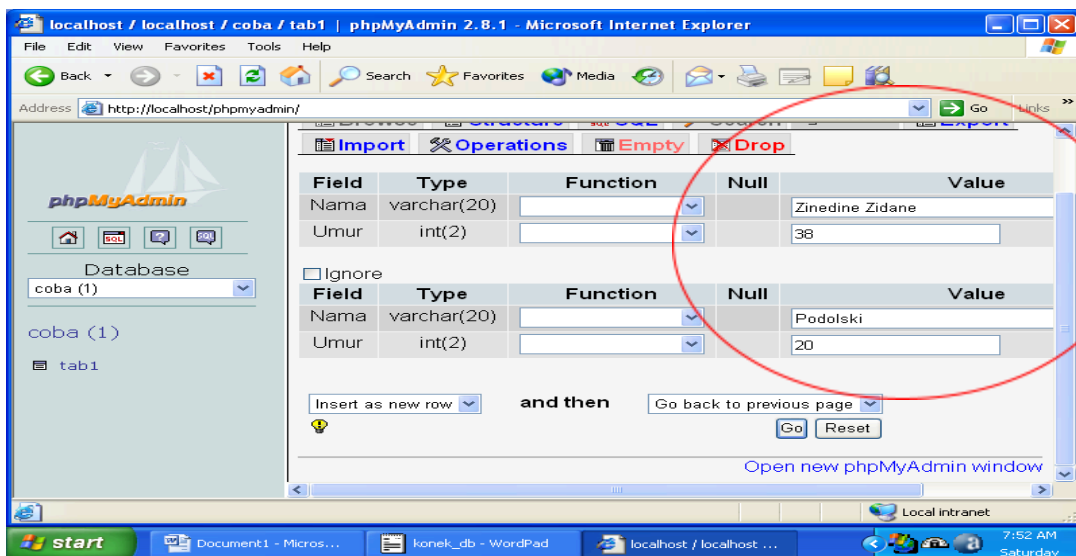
localhost / localhost / coba / tab1 | phpMyAdmin 2.8.1 - Microsoft Internet Explorer

File Edit View Favorites Tools Help

Back Search Favorites Media

Address http://localhost/phpmyadmin/ Go Links

phpMyAdmin

Database
coba (1)

coba (1)

tab1

Import Operations Empty Drop

| Field | Type | Function | Null | Value |
|---|---|---|---|---|
| Nama | varchar(20) | | | Zinedine Zidane |
| Umur | int(2) | | | 38 |

Ignore

| Field | Type | Function | Null | Value |
|---|---|---|---|---|
| Nama | varchar(20) | | | Podolski |
| Umur | int(2) | | | 20 |

Insert as new row and then Go back to previous page

Go Reset

Open new phpMyAdmin window

Local intranet

start Document1 - Micros... konek_db - WordPad localhost / localhost ... 7:52 AM Saturday